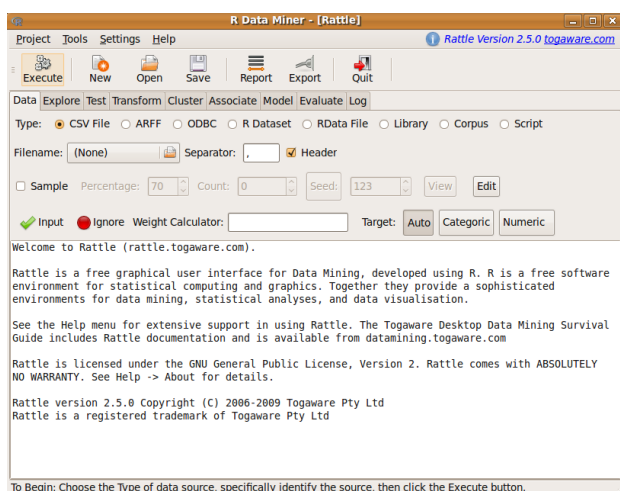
R Data Miner - [Rattle]

Project Tools Settings Help

Rattle Version 2.5.0 togaware.com

Execute New Open Save Report Export Quit

Data Explore Test Transform Cluster Associate Model Evaluate Log

Type: CSV File ARFF ODBC R Dataset RData File Library Corpus Script

Filename: (None) Separator: , Header

Sample Percentage: 70 Count: 0 Seed: 123 View Edit

Input Ignore Weight Calculator: Target: Auto Categoric Numeric

Welcome to Rattle (rattle.togaware.com).

Rattle is a free graphical user interface for Data Mining, developed using R. R is a free software environment for statistical computing and graphics. Together they provide a sophisticated environments for data mining, statistical analyses, and data visualisation.

See the Help menu for extensive support in using Rattle. The Togaware Desktop Data Mining Survival Guide includes Rattle documentation and is available from datamining.togaware.com

Rattle is licensed under the GNU General Public License, Version 2. Rattle comes with ABSOLUTELY NO WARRANTY. See Help -> About for details.

Rattle version 2.5.0 Copyright (C) 2006-2009 Togaware Pty Ltd
Rattle is a registered trademark of Togaware Pty Ltd

To Begin: Choose the Type of data source, specifically identify the source, then click the Execute button.